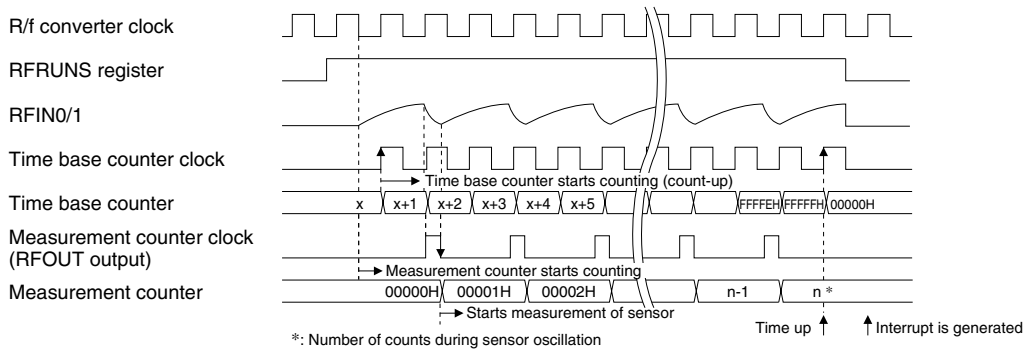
R/f converter clock

RFRUNS register

RFIN0/1

Time base counter clock

Time base counter Clock

Time base counter starts counting (count-up)

Time base counter

x | x+1 | x+2 | x+3 | x+4 | x+5 | FFFFEH | FFFFFH | 00000H

Measurement counter clock (RFOUT output)

Measurement counter starts counting

Measurement counter

00000H | 00001H | 00002H | n-1 | n *

Starts measurement of sensor

Time up

Interrupt is generated

*: Number of counts during sensor oscillation